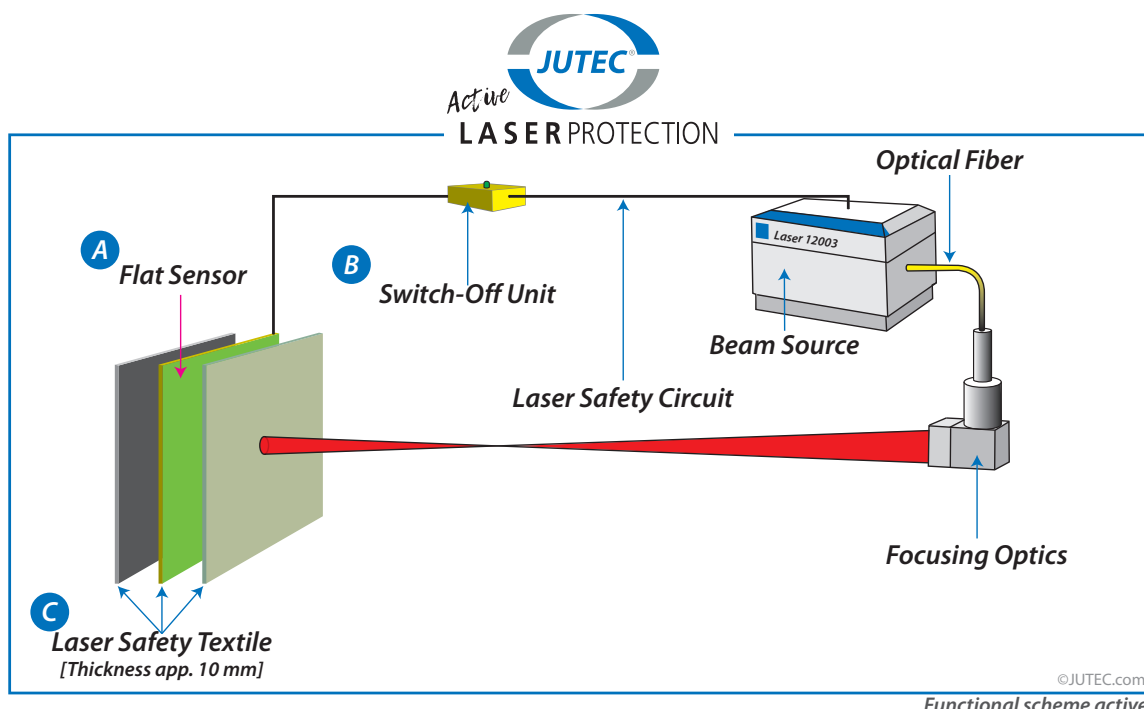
JUTEC®

Active
LASER PROTECTION

Optical Fiber

A
Flat Sensor

B
Switch-Off Unit

Laser 12003

Beam Source

Laser Safety Circuit

Focusing Optics

C
Laser Safety Textile
[Thickness app. 10 mm]

©JUTEC.com

Functional scheme active